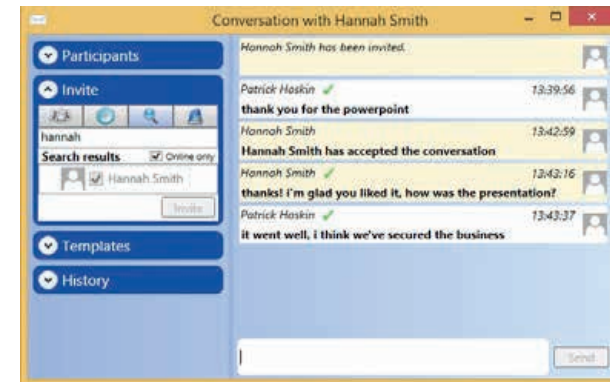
Conversation with Hannah Smith

Participants

Invite

hannah

Search results

Online only

Hannah Smith

Invite

Templates

History

Hannah Smith has been invited.

Patrick Hoskin 13:39:56
thank you for the powerpoint

Hannah Smith 13:42:59
Hannah Smith has accepted the conversation

Hannah Smith 13:43:16
thanks! i'm glad you liked it, how was the presentation?

Patrick Hoskin 13:43:37
it went well, i think we've secured the business

Send